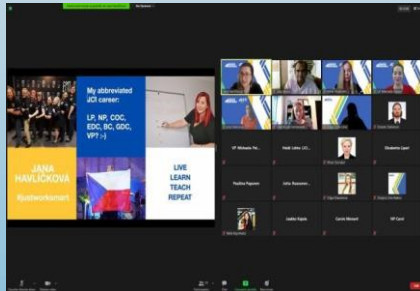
My abbreviated JCI career:

LP, NP, COC, EDC, BC, GDC, VPT :-)

JANA HAVLÍČKOVÁ

#justworksmart

LIVE
LEARN
TEACH
REPEAT

VP Mihaela Pe...

Heidi Löfer, LO...

Elisabetta Laeri

Paulina Paporov

Jelia Rasmuse...

Laatia Kajala

Carrie Wessel

NP Carol

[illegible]